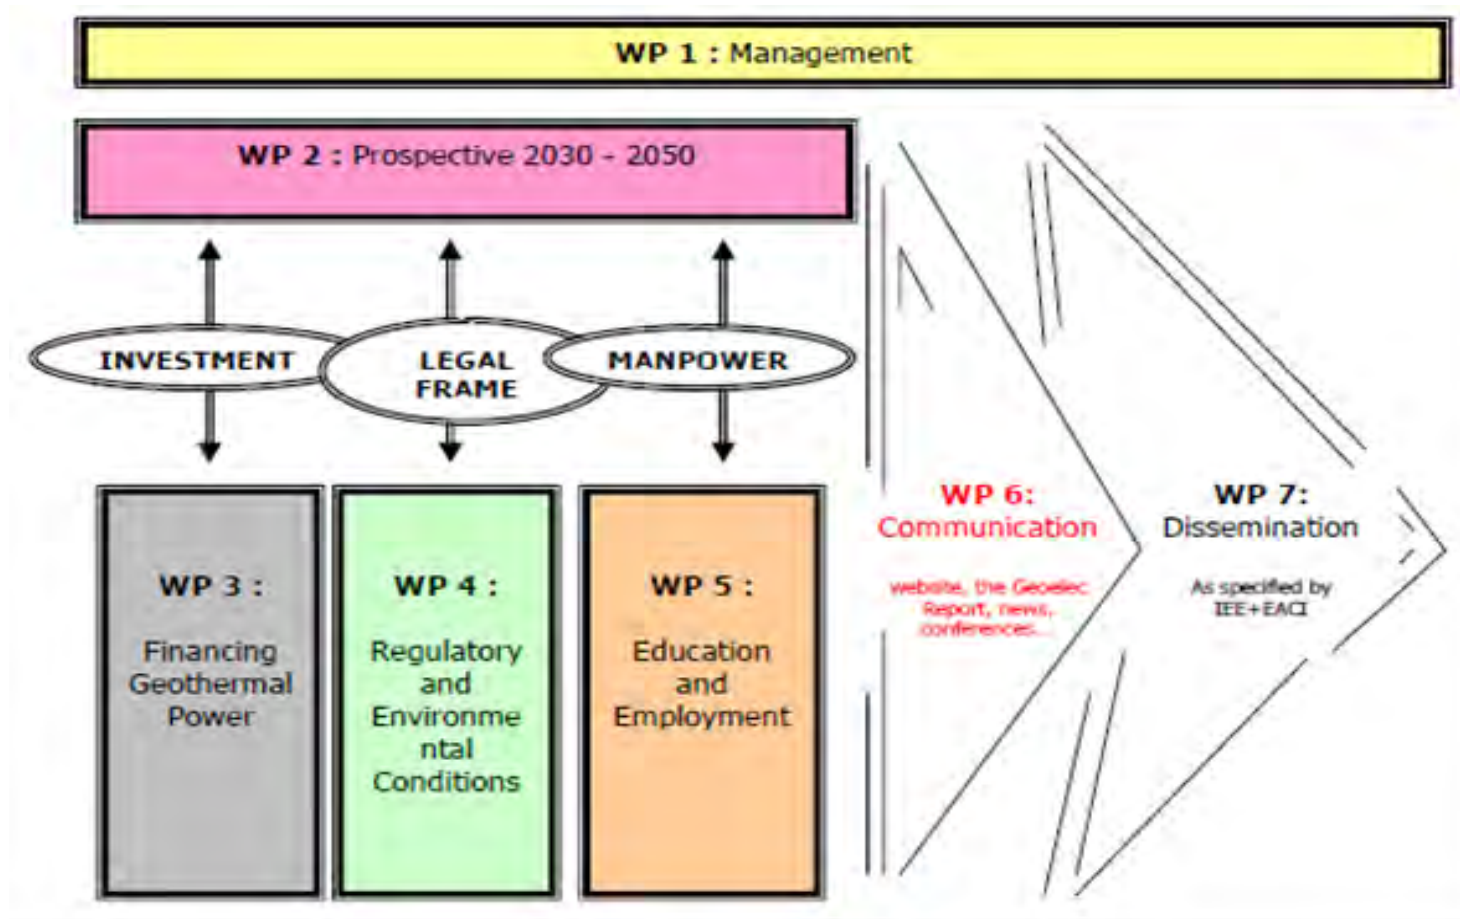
WP 1 : Management

WP 2 : Prospective 2030 - 2050

INVESTMENT

LEGAL FRAME

MANPOWER

WP 3 :

Financing Geothermal Power

WP 4 :

Regulatory and Environmental Conditions

WP 5 :

Education and Employment

WP 6: Communication

website, the Geoelec Report, news, conferences...

WP 7: Dissemination

As specified by IEE+EACI